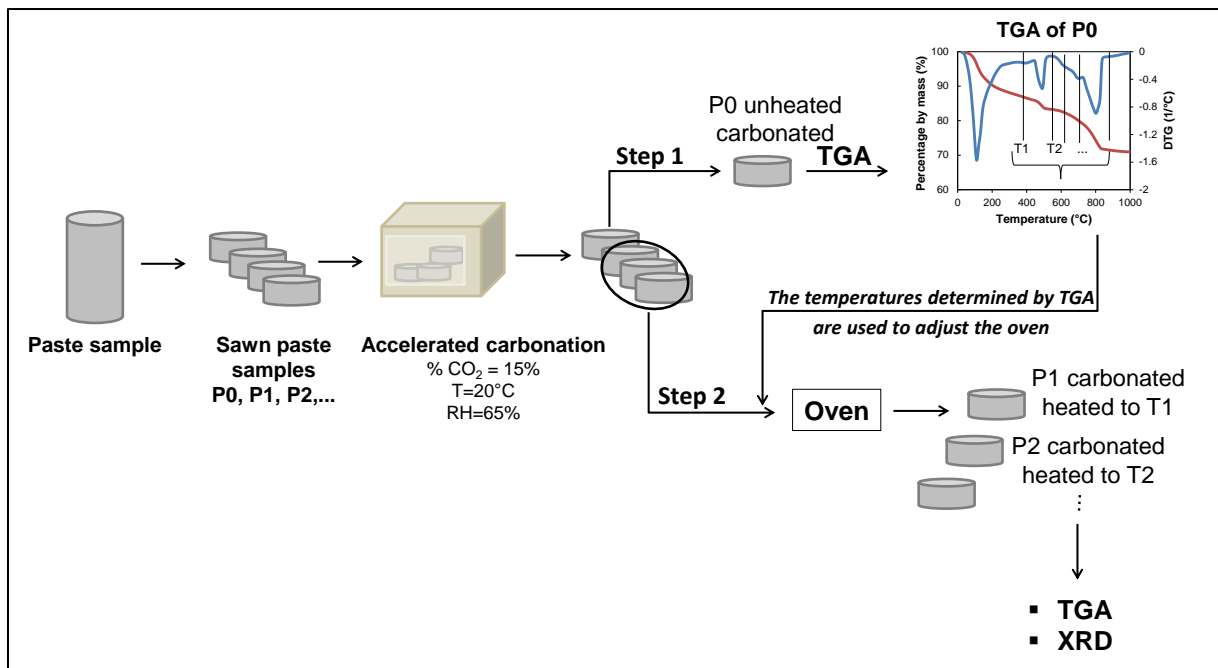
TGA of P0

Percentage by mass (%)

100
90
80
70
60

0
-0.4
-0.8
-1.2
-1.6
-2

DTG (1/°C)

T1 T2 ...

0 200 400 600 800 1000

Temperature (°C)

P0 unheated carbonated

Step 1

TGA

Paste sample

Sawn paste samples P0, P1, P2,...

Accelerated carbonation
% $CO_2$ = 15%
T=20°C
RH=65%

The temperatures determined by TGA are used to adjust the oven

Step 2

Oven

P1 carbonated heated to T1

P2 carbonated heated to T2

⋮

▪ TGA
▪ XRD